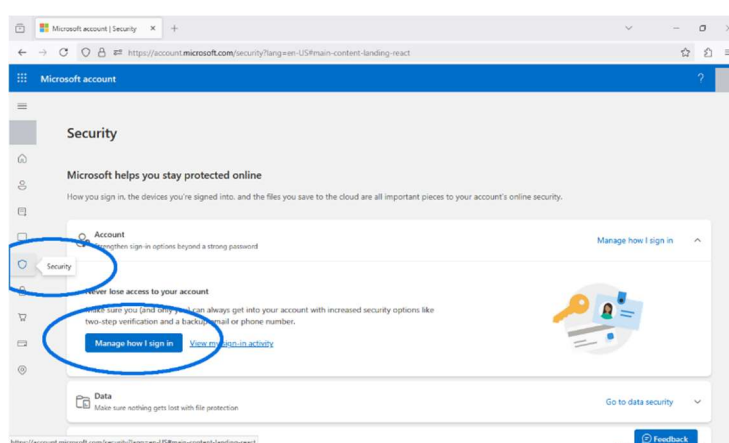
Microsoft account | Security ×

https://account.microsoft.com/security?lang=en-US#main-content-landing-react

Microsoft account

?

Security

Microsoft helps you stay protected online

How you sign in, the devices you're signed into, and the files you save to the cloud are all important pieces to your account's online security.

Account

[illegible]ngthen sign-in options beyond a strong password

Manage how I sign in

Security

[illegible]ever lose access to your account

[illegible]ke sure you (and only y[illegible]) can always get into your account with increased security options like two-step verification and a backup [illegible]mail or phone number.

Manage how I sign in

View m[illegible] sign-in activity

Data

Make sure nothing gets lost with file protection

Go to data security

Feedback

https://account.microsoft.com/security?lang=en-US#main-content-landing-react